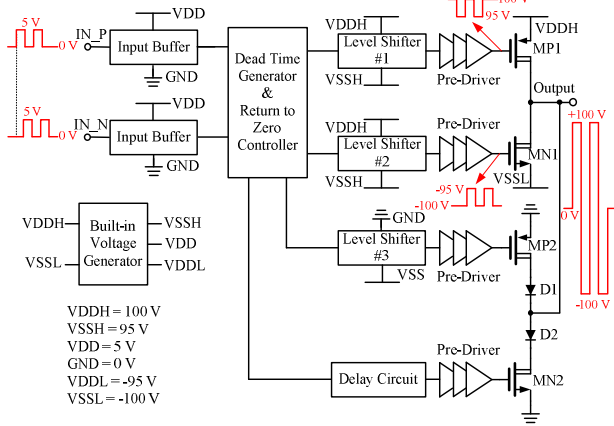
5 V
0 V
IN_P
VDD
Input Buffer
GND
5 V
0 V
IN_N
VDD
Input Buffer
GND
Dead Time Generator & Return to Zero Controller
VDDH
Level Shifter #1
VSSH
Pre-Driver
VDDH
Level Shifter #2
VSSH
Pre-Driver
GND
Level Shifter #3
VSS
Pre-Driver
Delay Circuit
Pre-Driver
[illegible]100 V
95 V
VDDH
MP1
Output
+100 V
MN1
VSSL
-95 V
-100 V
0 V
MP2
D1
-100 V
D2
MN2
VDDH
VSSL
Built-in Voltage Generator
VSSH
VDD
VDDL
VDDH = 100 V
VSSH = 95 V
VDD = 5 V
GND = 0 V
VDDL = -95 V
VSSL = -100 V